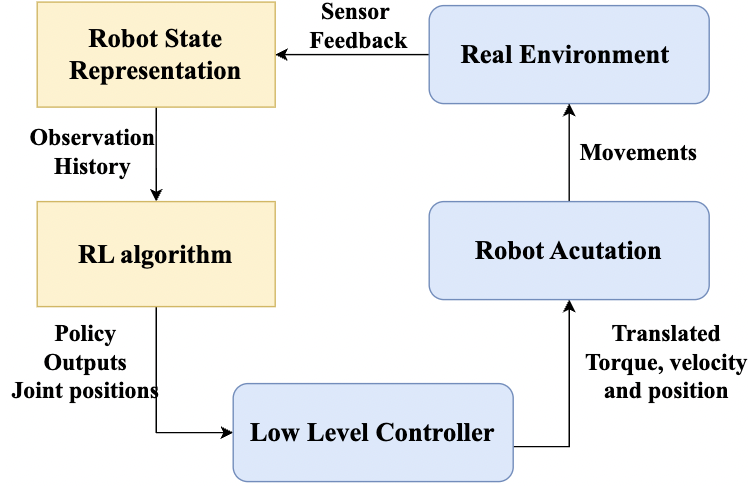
Robot State Representation

Sensor Feedback

Real Environment

Observation History

Movements

RL algorithm

Robot Acutation

Policy Outputs Joint positions

Translated Torque, velocity and position

Low Level Controller